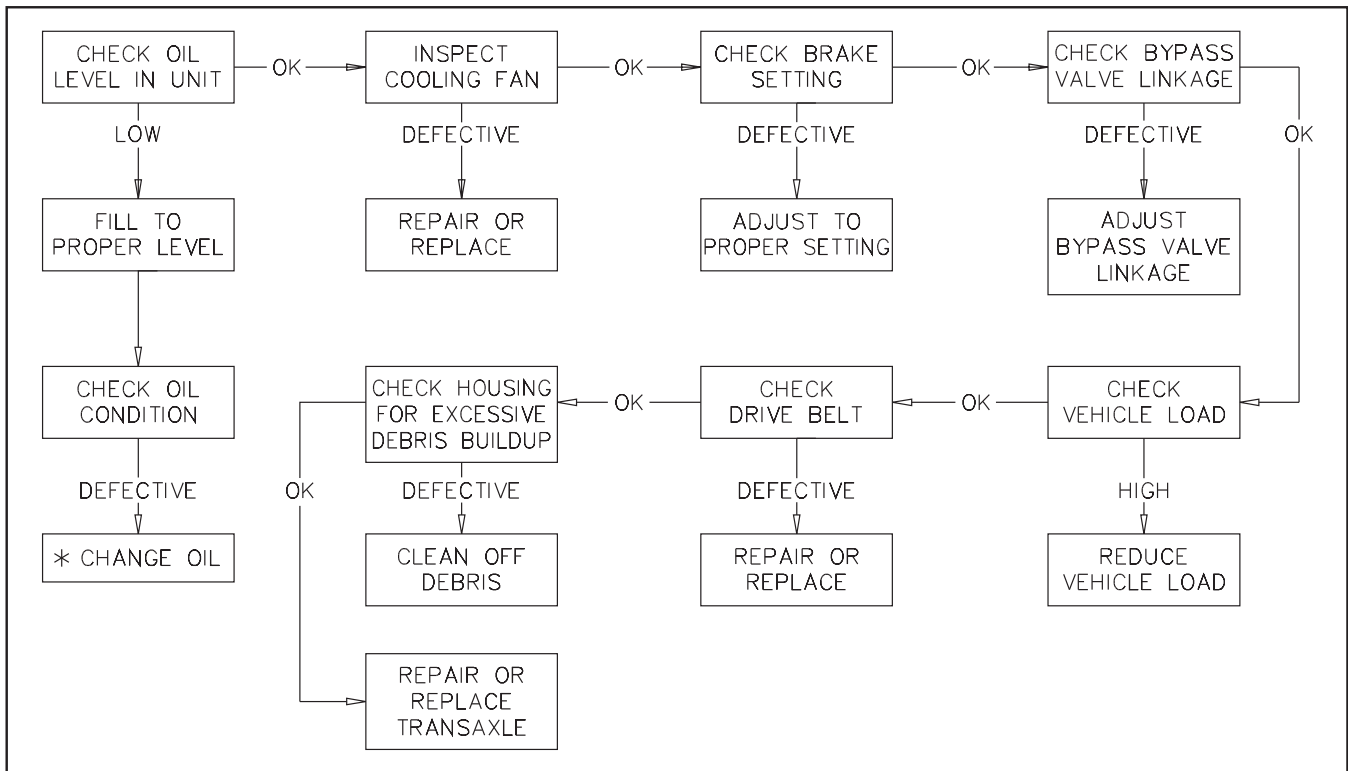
CHECK OIL LEVEL IN UNIT

OK

INSPECT COOLING FAN

OK

CHECK BRAKE SETTING

OK

CHECK BYPASS VALVE LINKAGE

LOW

FILL TO PROPER LEVEL

DEFECTIVE

REPAIR OR REPLACE

DEFECTIVE

ADJUST TO PROPER SETTING

DEFECTIVE

ADJUST BYPASS VALVE LINKAGE

OK

CHECK OIL CONDITION

DEFECTIVE

* CHANGE OIL

CHECK VEHICLE LOAD

HIGH

REDUCE VEHICLE LOAD

OK

CHECK DRIVE BELT

DEFECTIVE

REPAIR OR REPLACE

OK

CHECK HOUSING FOR EXCESSIVE DEBRIS BUILDUP

DEFECTIVE

CLEAN OFF DEBRIS

OK

REPAIR OR REPLACE TRANSAXLE